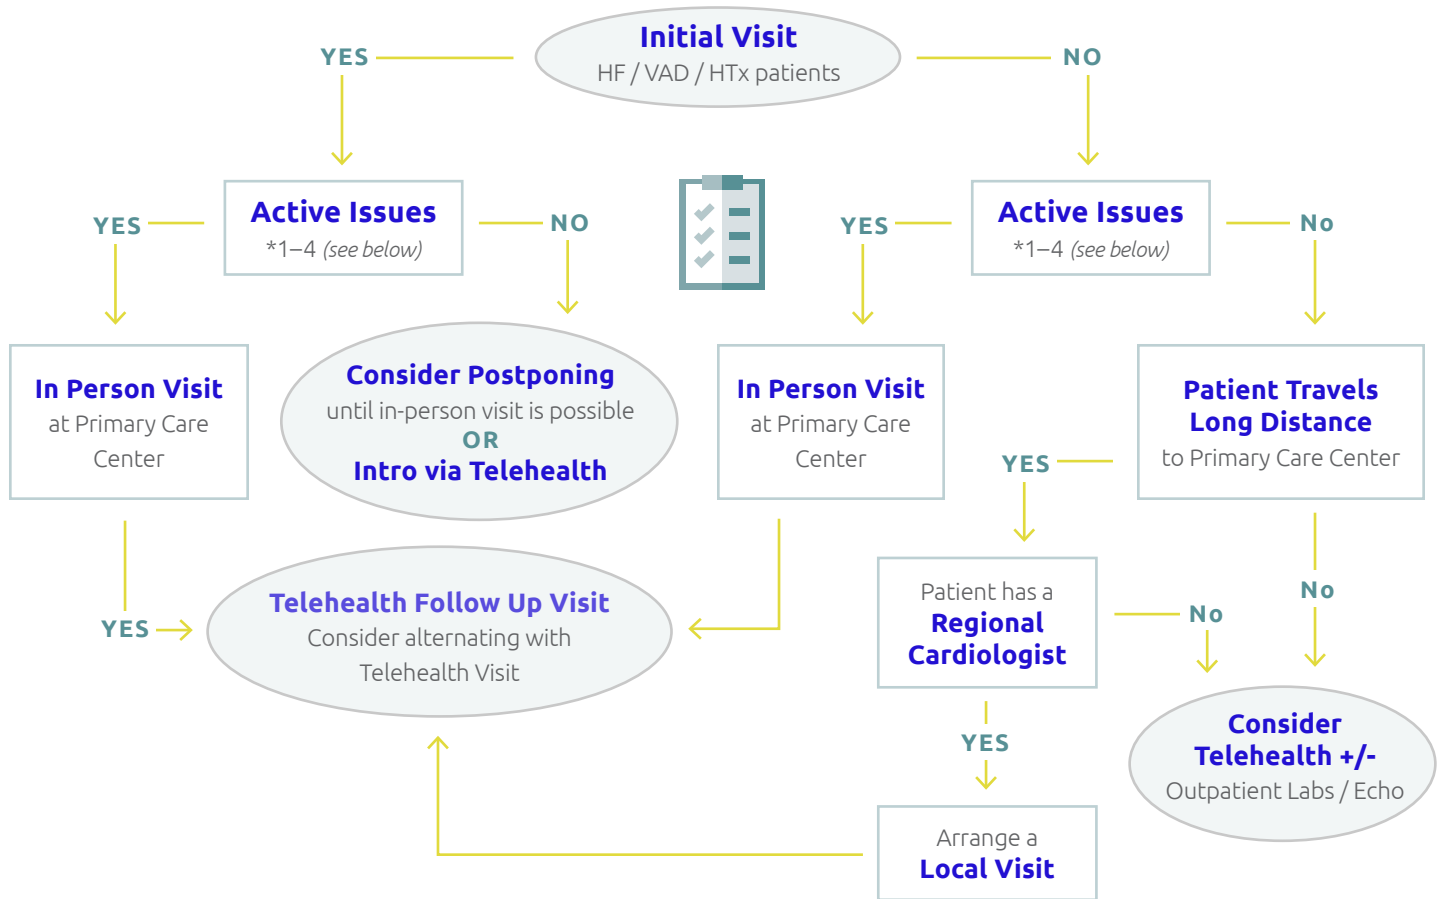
Initial Visit
HF / VAD / HTx patients

YES

NO

Active Issues
*1–4 (see below)

YES

NO

Active Issues
*1–4 (see below)

YES

No

In Person Visit
at Primary Care Center

Consider Postponing
until in-person visit is possible
OR
Intro via Telehealth

In Person Visit
at Primary Care Center

Patient Travels Long Distance
to Primary Care Center

YES

YES

Telehealth Follow Up Visit
Consider alternating with Telehealth Visit

Patient has a
Regional Cardiologist

No

No

YES

Consider Telehealth +/-
Outpatient Labs / Echo

Arrange a
Local Visit